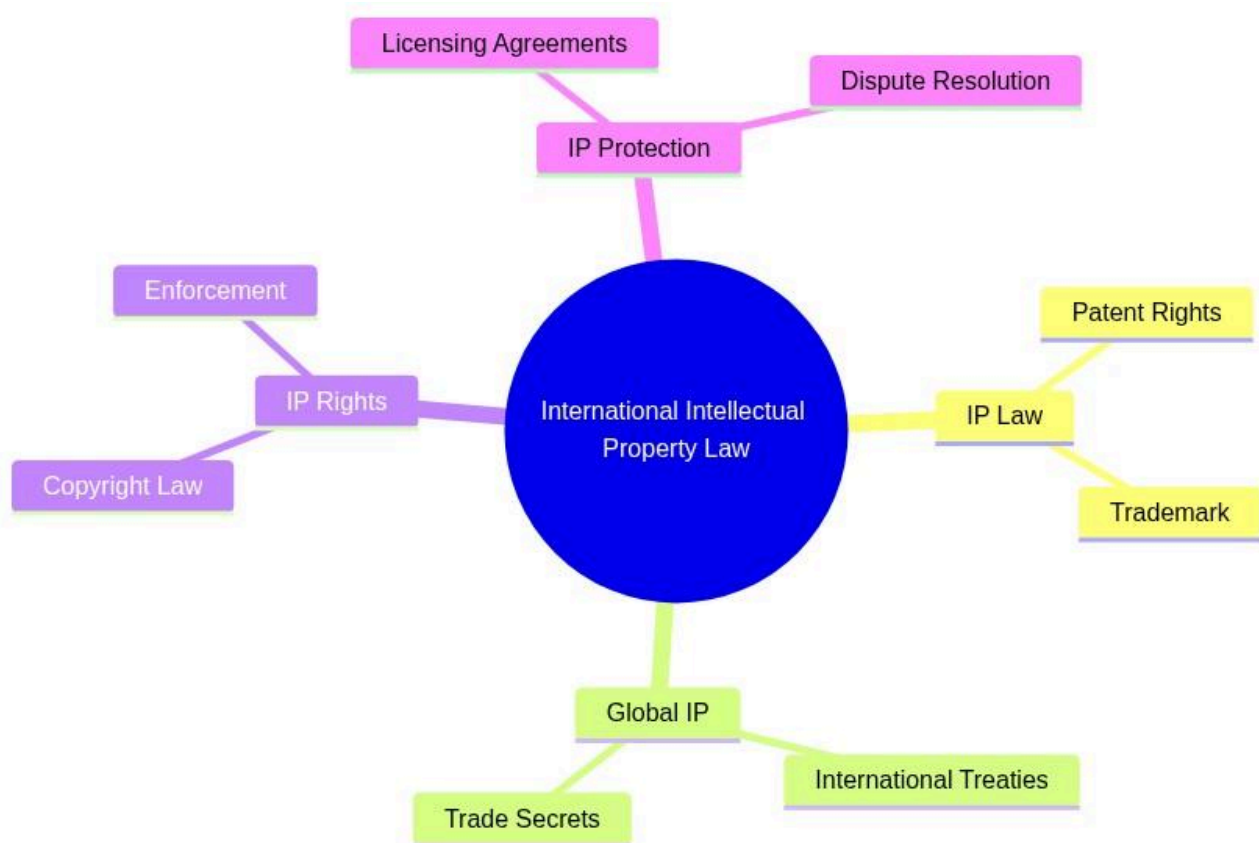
Licensing Agreements

Dispute Resolution

IP Protection

Enforcement

IP Rights

Copyright Law

International Intellectual Property Law

Patent Rights

IP Law

Trademark

Global IP

International Treaties

Trade Secrets